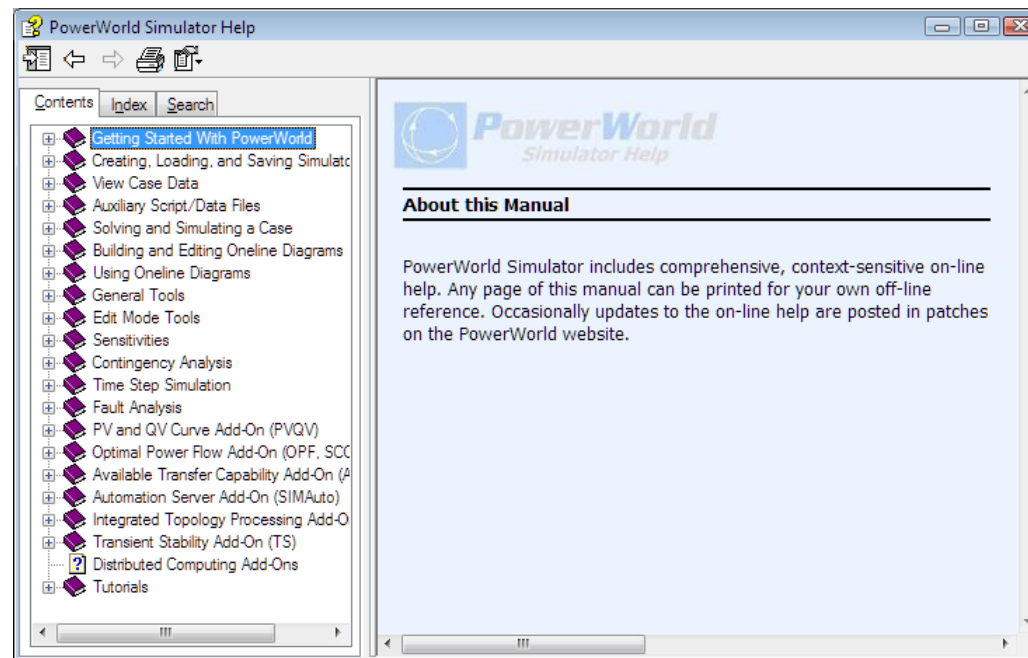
PowerWorld Simulator Help

Contents | Index | Search

Getting Started With PowerWorld
Creating, Loading, and Saving Simulatc
View Case Data
Auxiliary Script/Data Files
Solving and Simulating a Case
Building and Editing Oneline Diagrams
Using Oneline Diagrams
General Tools
Edit Mode Tools
Sensitivities
Contingency Analysis
Time Step Simulation
Fault Analysis
PV and QV Curve Add-On (PVQV)
Optimal Power Flow Add-On (OPF, SCC
Available Transfer Capability Add-On (A
Automation Server Add-On (SIMAuto)
Integrated Topology Processing Add-O
Transient Stability Add-On (TS)
Distributed Computing Add-Ons
Tutorials

PowerWorld
Simulator Help

About this Manual

PowerWorld Simulator includes comprehensive, context-sensitive on-line help. Any page of this manual can be printed for your own off-line reference. Occasionally updates to the on-line help are posted in patches on the PowerWorld website.